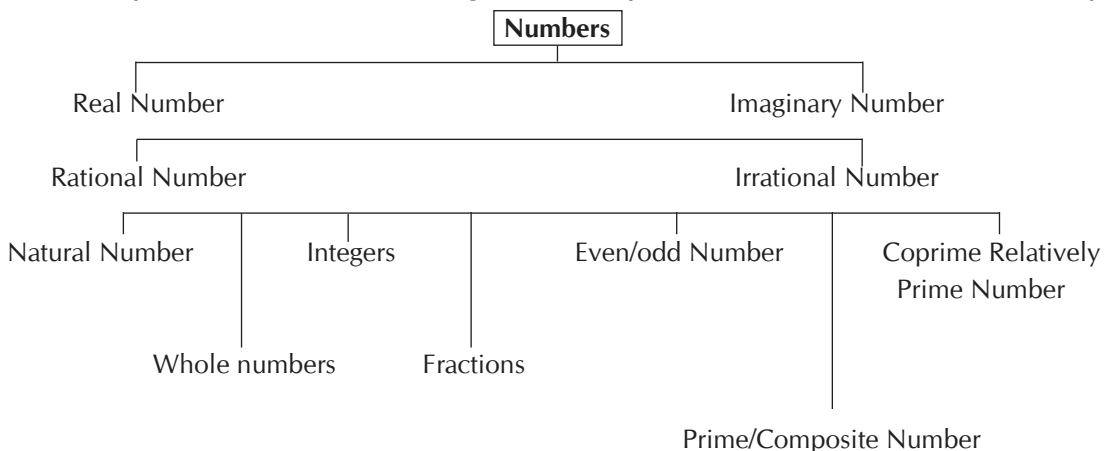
Numbers

Real Number

Imaginary Number

Rational Number

Irrational Number

Natural Number

Integers

Even/odd Number

Coprime Relatively Prime Number

Whole numbers

Fractions

Prime/Composite Number